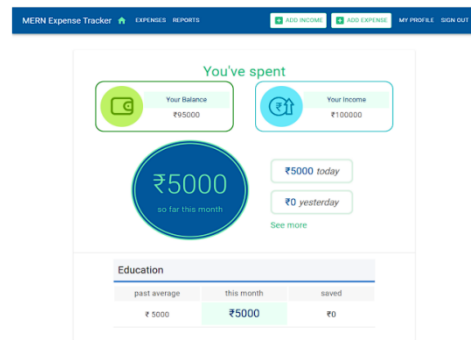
MERN Expense Tracker EXPENSES REPORTS ADD INCOME ADD EXPENSE MY PROFILE SIGN OUT

You've spent

Your Balance
₹95000

Your Income
₹100000

₹5000
so far this month

₹5000 today

₹0 yesterday

See more

Education

| past average | this month | saved |
|---|---|---|
| ₹ 5000 | ₹5000 | ₹0 |